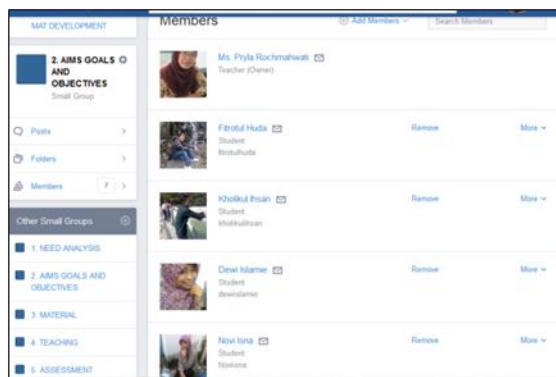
MAT DEVELOPMENT

2. AIMS GOALS AND OBJECTIVES
Small Group

Posts
Folders
Members 7

Other Small Groups
1. NEED ANALYSIS
2. AIMS GOALS AND OBJECTIVES
3. MATERIAL
4. TEACHING
5. ASSESSMENT

Members
Add Members
Search Members

Ms. Pryla Rochmahwati
Teacher (Owner)

Fitrotul Huda
Student
fitrotulhuda
Remove
More

Kholikul Ihsan
Student
kholikulihsan
Remove
More

Dewi Islamie
Student
dewislamie
Remove
More

Novi Isna
Student
Noviisna
Remove
More